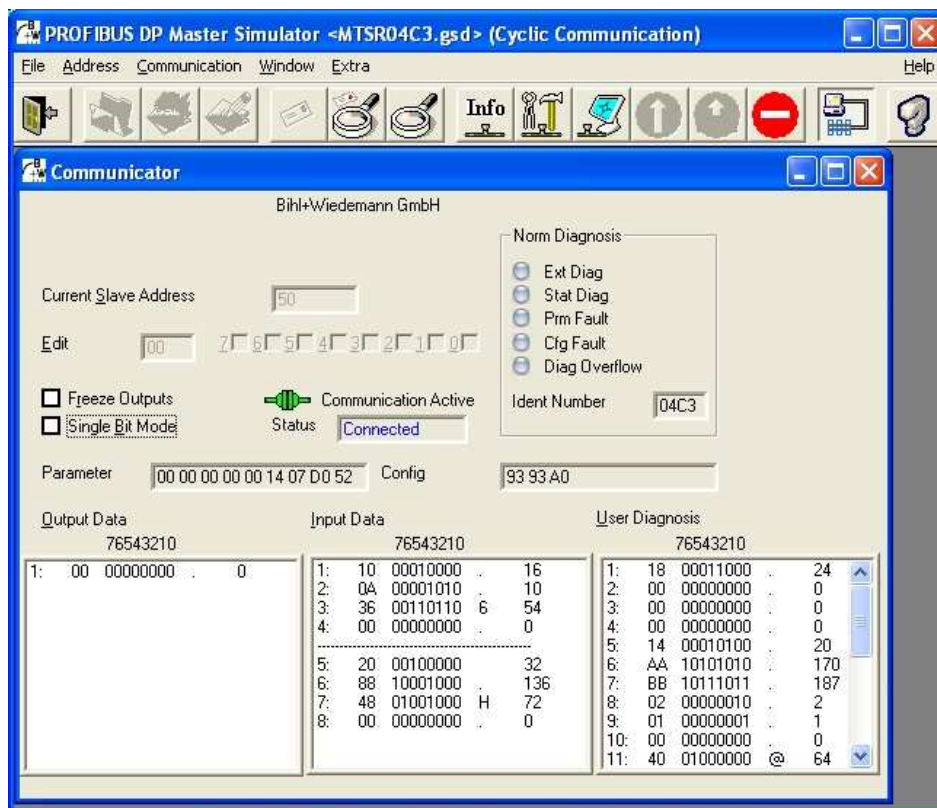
PROFIBUS DP Master Simulator <MTSR04C3.gsd> (Cyclic Communication)

File Address Communication Window Extra Help

Info

Communicator

Bihl+Wiedemann GmbH

Norm Diagnosis
Ext Diag
Stat Diag
Prm Fault
Cfg Fault
Diag Overflow

Current Slave Address 50

Edit 00 7 6 5 4 3 2 1 0

Freeze Outputs
Single Bit Mode

Communication Active
Status Connected

Ident Number 04C3

Parameter 00 00 00 00 00 14 07 D0 52 Config 93 93 A0

Output Data
76543210

| | | | | |
|---|---|---|---|---|
| 1: | 00 | 00000000 | . | 0 |

Input Data
76543210

| | | | | |
|---|---|---|---|---|
| 1: | 10 | 00010000 | . | 16 |
| 2: | 0A | 00001010 | . | 10 |
| 3: | 36 | 00110110 | 6 | 54 |
| 4: | 00 | 00000000 | . | 0 |
| 5: | 20 | 00100000 | | 32 |
| 6: | 88 | 10001000 | . | 136 |
| 7: | 48 | 01001000 | H | 72 |
| 8: | 00 | 00000000 | . | 0 |

User Diagnosis
76543210

| | | | | |
|---|---|---|---|---|
| 1: | 18 | 00011000 | . | 24 |
| 2: | 00 | 00000000 | . | 0 |
| 3: | 00 | 00000000 | . | 0 |
| 4: | 00 | 00000000 | . | 0 |
| 5: | 14 | 00010100 | . | 20 |
| 6: | AA | 10101010 | . | 170 |
| 7: | BB | 10111011 | . | 187 |
| 8: | 02 | 00000010 | . | 2 |
| 9: | 01 | 00000001 | . | 1 |
| 10: | 00 | 00000000 | . | 0 |
| 11: | 40 | 01000000 | @ | 64 |